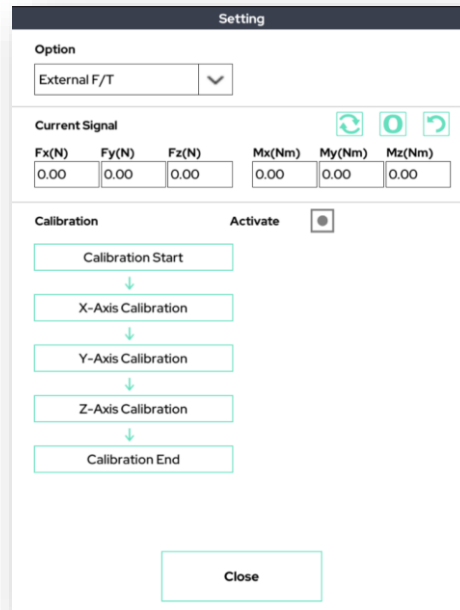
Setting

Option

External F/T

Current Signal

| Fx(N) | Fy(N) | Fz(N) | Mx(Nm) | My(Nm) | Mz(Nm) |
|---|---|---|---|---|---|
| 0.00 | 0.00 | 0.00 | 0.00 | 0.00 | 0.00 |

Calibration

Activate

Calibration Start

X-Axis Calibration

Y-Axis Calibration

Z-Axis Calibration

Calibration End

Close